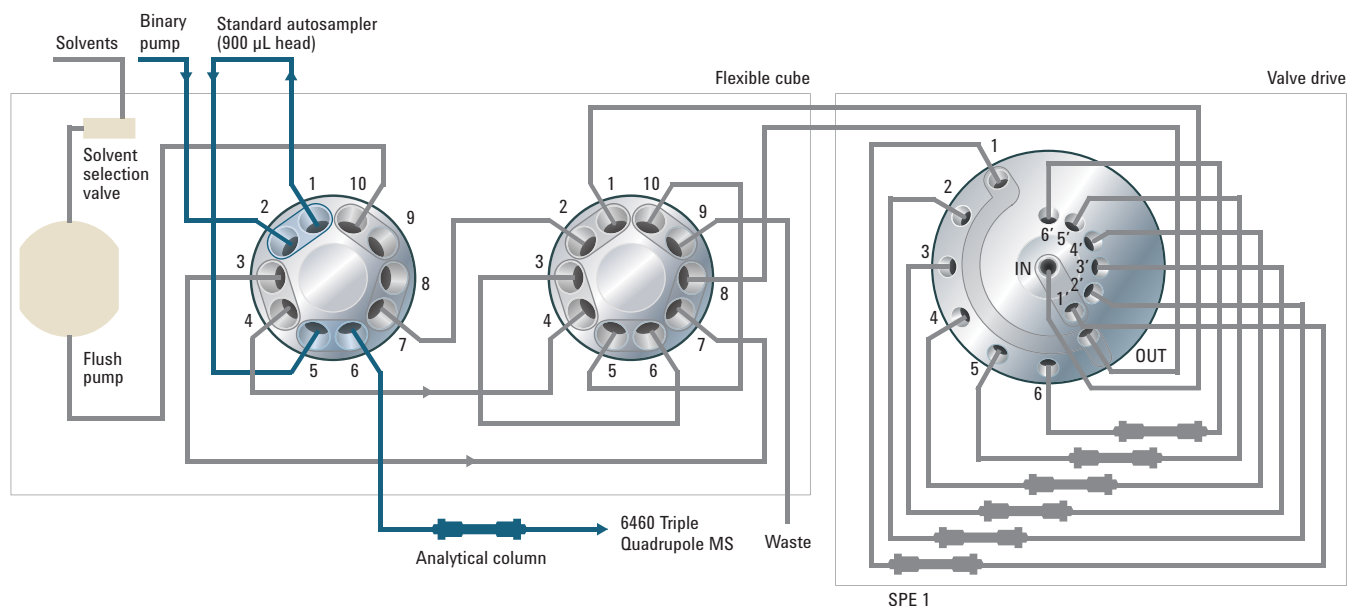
Solvents
Binary pump
Standard autosampler (900 µL head)
Flexible cube
Valve drive
Solvent selection valve
Flush pump
1
2
3
4
5
6
7
8
9
10
1
2
3
4
5
6
7
8
9
10
1
2
3
4
5
6
6′
5′
4′
3′
2′
1′
IN
OUT
Analytical column
6460 Triple Quadrupole MS
Waste
SPE 1